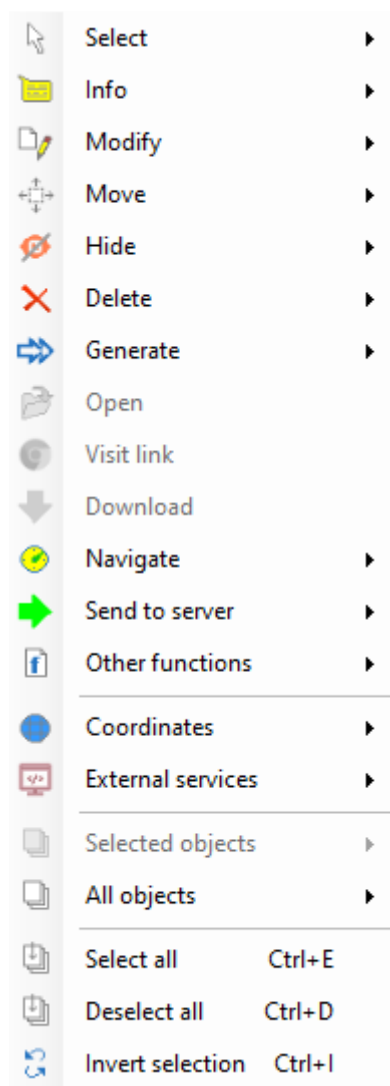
Select
Info
Modify
Move
Hide
Delete
Generate
Open
Visit link
Download
Navigate
Send to server
Other functions

Coordinates
External services

Selected objects
All objects

Select all Ctrl+E
Deselect all Ctrl+D
Invert selection Ctrl+I